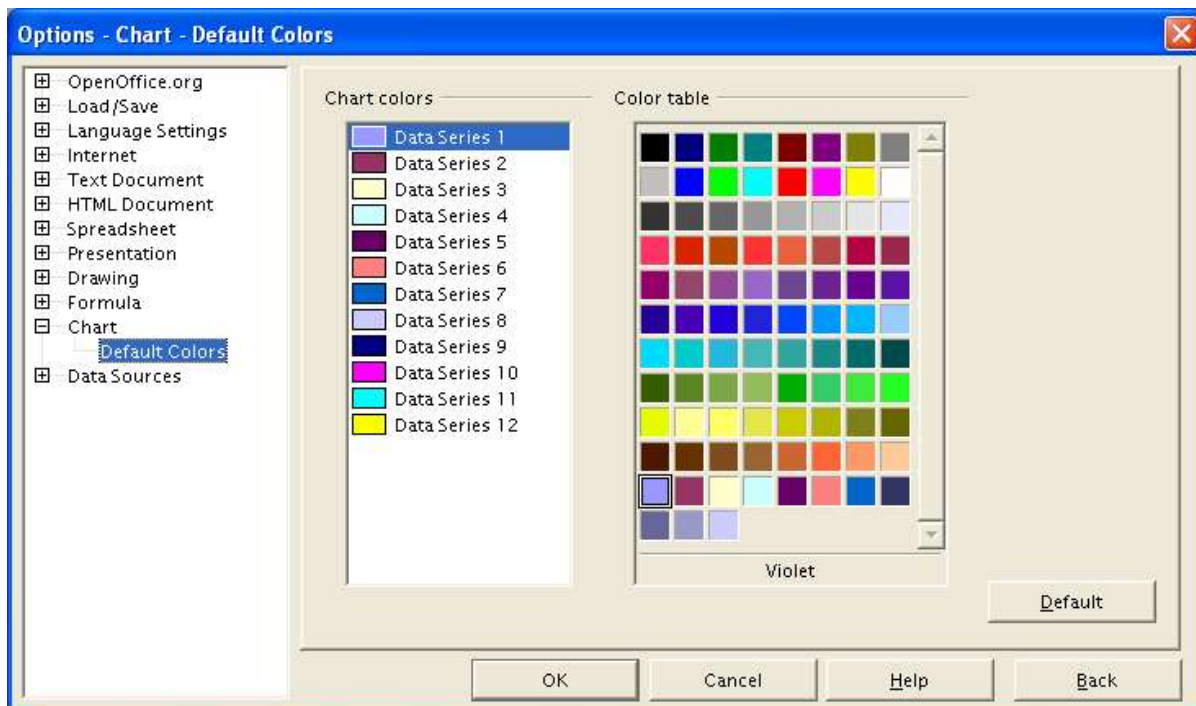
Options - Chart - Default Colors

OpenOffice.org
Load/Save
Language Settings
Internet
Text Document
HTML Document
Spreadsheet
Presentation
Drawing
Formula
Chart
Default Colors
Data Sources

Chart colors

Data Series 1
Data Series 2
Data Series 3
Data Series 4
Data Series 5
Data Series 6
Data Series 7
Data Series 8
Data Series 9
Data Series 10
Data Series 11
Data Series 12

Color table

Violet

Default

OK
Cancel
Help
Back